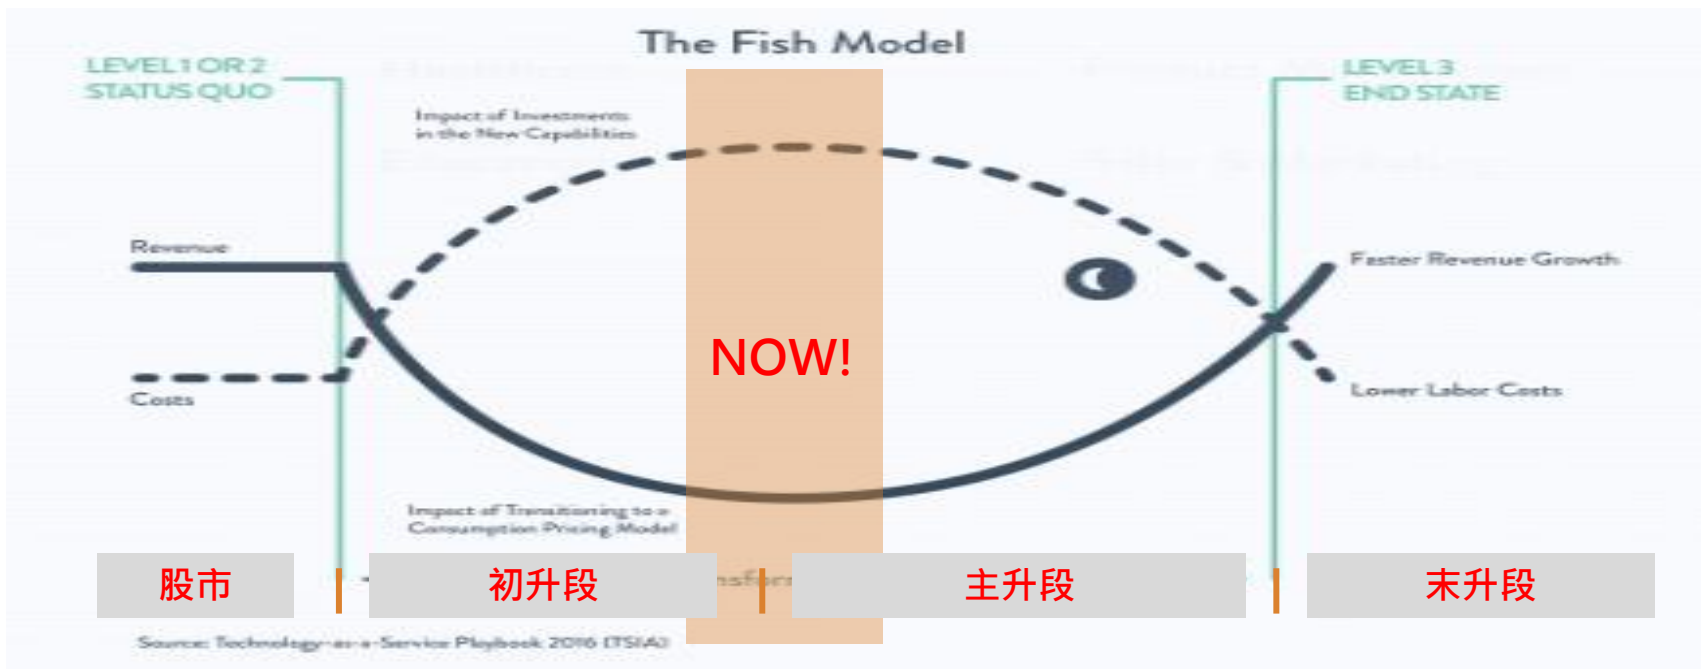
The Fish Model

LEVEL 1 OR 2
STATUS QUO

LEVEL 3
END STATE

Impact of Investments in the New Capabilities

Revenue

Costs

NOW!

Faster Revenue Growth

Lower Labor Costs

Impact of Transitioning to a Consumption Pricing Model

股市

初升段

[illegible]nsfor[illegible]

主升段

末升段

Source: Technology-as-a-Service Playbook 2016 (TSIA)